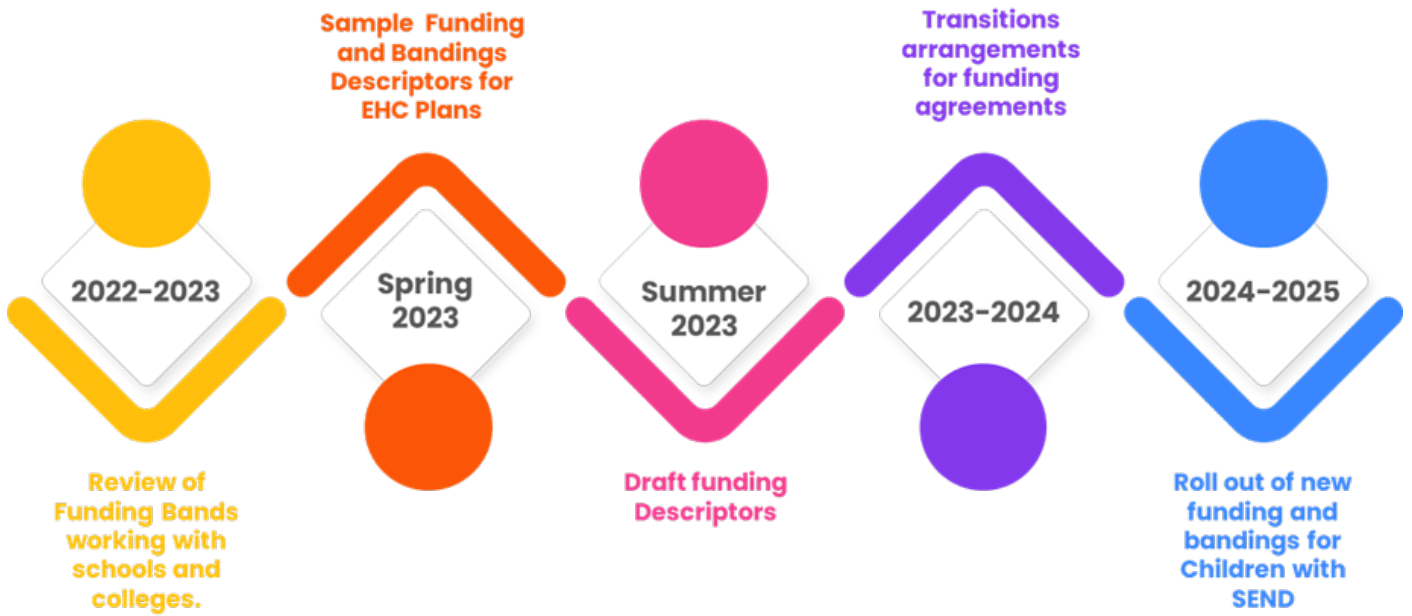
2022-2023

Review of Funding Bands working with schools and colleges.

Sample Funding and Bandings Descriptors for EHC Plans

Spring 2023

Summer 2023

Draft funding Descriptors

Transitions arrangements for funding agreements

2023-2024

2024-2025

Roll out of new funding and bandings for Children with SEND